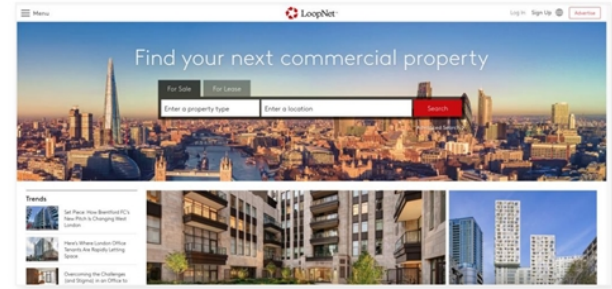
Menu

LoopNet

Log In Sign Up Advertise

Find your next commercial property

For Sale For Lease

Enter a property type Enter a location Search

Trends

Set Piece: How Brentford FC's New Pitch Is Changing West London

Here's Where London Office Tenants Are Rapidly Letting Space

Overcoming the Challenges (and Stigma) in an Office to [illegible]